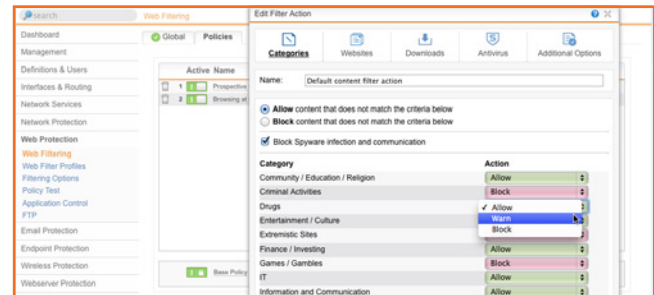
search
Web Filtering
Dashboard
Management
Definitions & Users
Interfaces & Routing
Network Services
Network Protection
Web Protection
Web Filtering
Web Filter Profiles
Filtering Options
Policy Test
Application Control
FTP
Email Protection
Endpoint Protection
Wireless Protection
Webserver Protection

Global
Policies
Active Name
1 Prospective
2 Browsing at
Base Policy

Edit Filter Action
Categories
Websites
Downloads
Antivirus
Additional Options

Name: Default content filter action

Allow content that does not match the criteria below
Block content that does not match the criteria below

Block Spyware infection and communication

| Category | Action |
|---|---|
| Community / Education / Religion | Allow |
| Criminal Activities | Block |
| Drugs | ✓ Allow |
| Entertainment / Culture | Warn |
| Extremistic Sites | Block |
| Finance / Investing | Allow |
| Games / Gambles | Block |
| IT | Allow |
| Information and Communication | Allow |